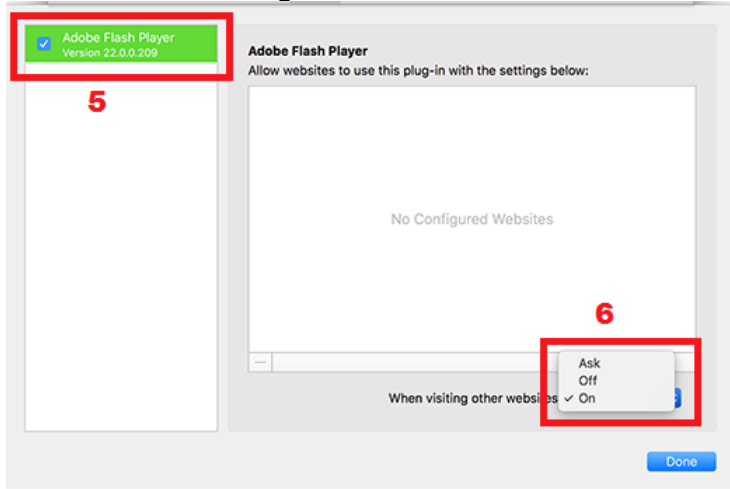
Adobe Flash Player
Version 22.0.0.209

5

Adobe Flash Player
Allow websites to use this plug-in with the settings below:

No Configured Websites

6

—

Ask
Off
✓ On

When visiting other websites

Done